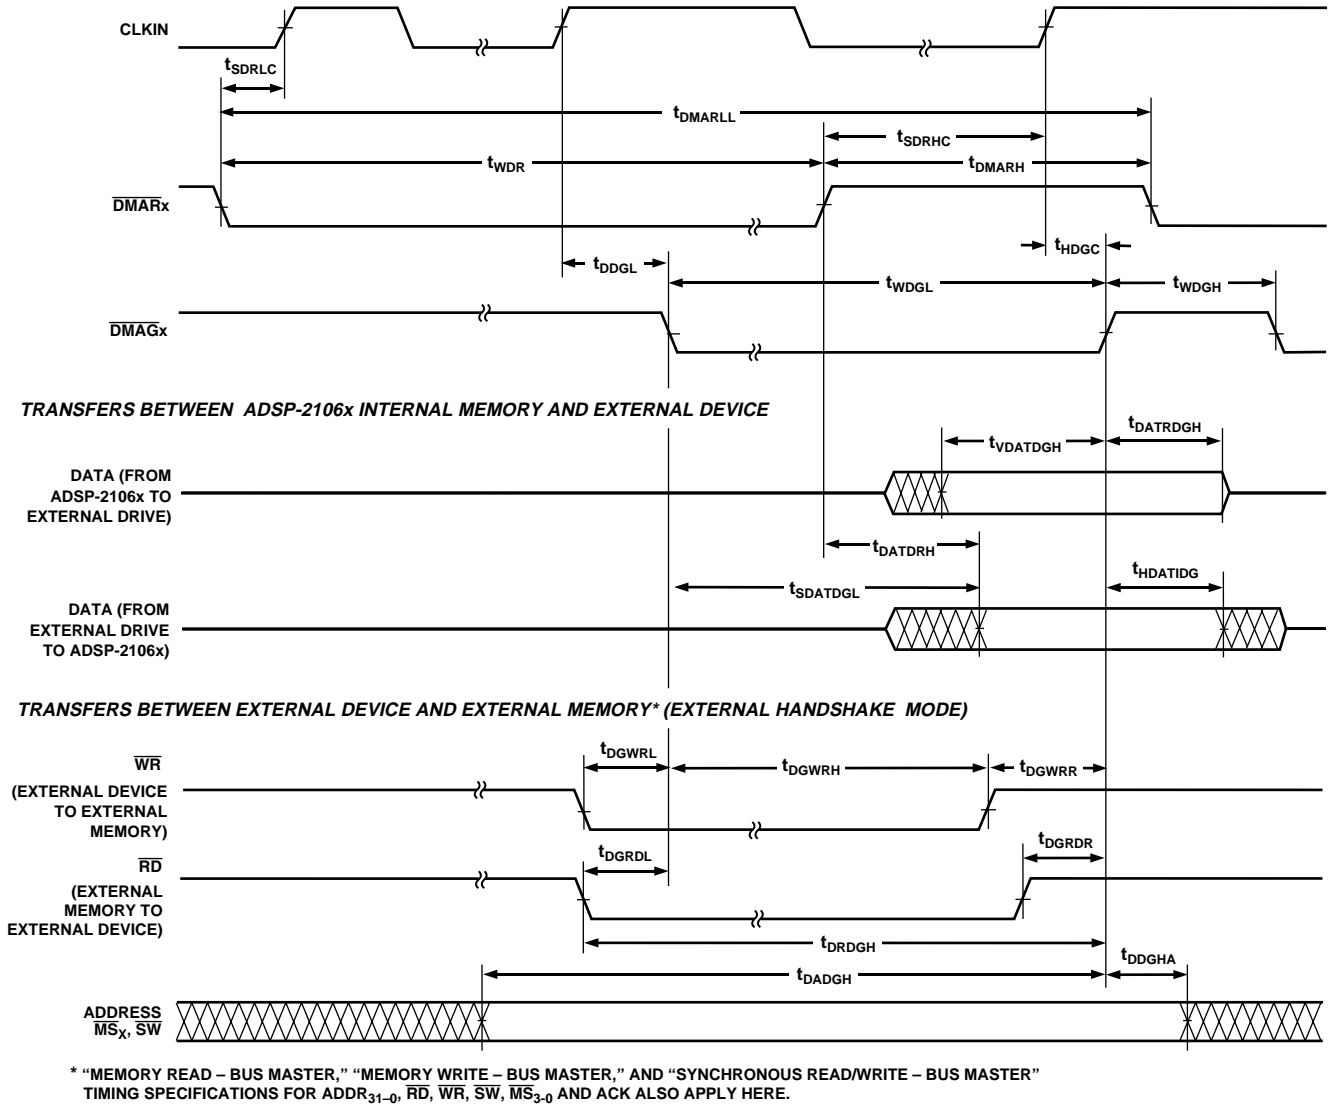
CLKIN

$t_{SDRLC}$

$t_{DMARLL}$

$t_{SDRHC}$

$t_{WDR}$

$t_{DMARH}$

$\overline{DMAR}x$

$t_{HDGC}$

$t_{DDGL}$

$t_{WDGL}$

$t_{WDGH}$

$\overline{DMAG}x$

TRANSFERS BETWEEN ADSP-2106x INTERNAL MEMORY AND EXTERNAL DEVICE

$t_{DATRDGH}$

$t_{VDATDGH}$

DATA (FROM ADSP-2106x TO EXTERNAL DRIVE)

$t_{DATDRH}$

$t_{HDATIDG}$

$t_{SDATDGL}$

DATA (FROM EXTERNAL DRIVE TO ADSP-2106x)

TRANSFERS BETWEEN EXTERNAL DEVICE AND EXTERNAL MEMORY* (EXTERNAL HANDSHAKE MODE)

$t_{DGWRL}$

$t_{DGWRH}$

$t_{DGWRR}$

$\overline{WR}$

(EXTERNAL DEVICE TO EXTERNAL MEMORY)

$t_{DGRDR}$

$\overline{RD}$

$t_{DGRDL}$

(EXTERNAL MEMORY TO EXTERNAL DEVICE)

$t_{DRDGH}$

$t_{DDGHA}$

$t_{DADGH}$

ADDRESS $\overline{MS}_X$, $\overline{SW}$

* "MEMORY READ – BUS MASTER," "MEMORY WRITE – BUS MASTER," AND "SYNCHRONOUS READ/WRITE – BUS MASTER" TIMING SPECIFICATIONS FOR $ADDR_{31-0}$, $\overline{RD}$, $\overline{WR}$, $\overline{SW}$, $\overline{MS}_{3-0}$ AND ACK ALSO APPLY HERE.